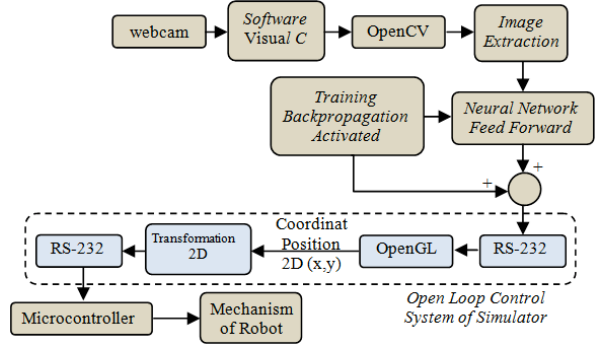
webcam

Software Visual C

OpenCV

Image Extraction

Training Backpropagation Activated

Neural Network Feed Forward

+

+

RS-232

Transformation 2D

Coordinat Position 2D (x,y)

OpenGL

RS-232

Microcontroller

Mechanism of Robot

Open Loop Control System of Simulator